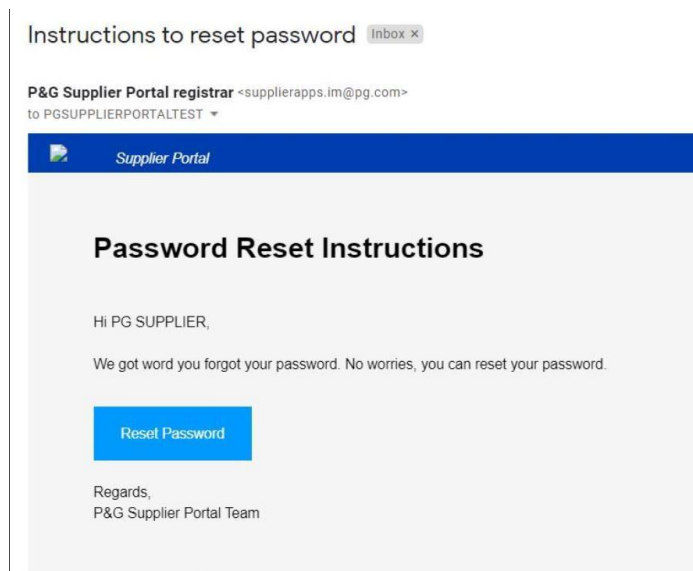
Instructions to reset password Inbox ×

P&G Supplier Portal registrar <supplierapps.im@pg.com>
to PGSUPPLIERPORTALTEST ▾

Supplier Portal

Password Reset Instructions

Hi PG SUPPLIER,

We got word you forgot your password. No worries, you can reset your password.

Reset Password

Regards,
P&G Supplier Portal Team